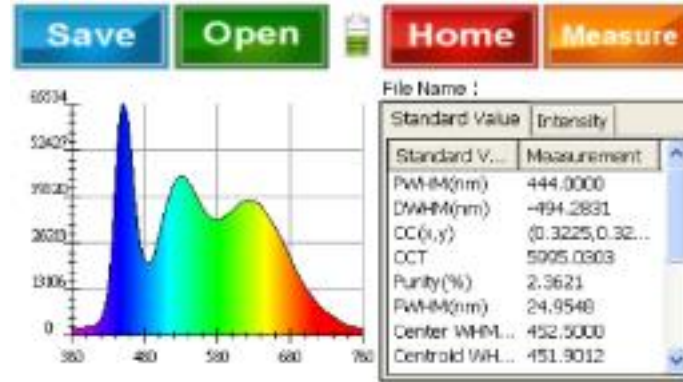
Save Open Home Measure

65534
52427
39320
26213
13106
0
380 480 580 680 780

File Name :

Standard Value | Intensity

| Standard V... | Measurement |
|---|---|
| PWHM(nm) | 444.0000 |
| DWHM(nm) | -494.2831 |
| CC(x,y) | (0.3225,0.32... |
| CCT | 5905.0303 |
| Purity(%) | 2.3621 |
| FWHM(nm) | 24.9548 |
| Center WHM... | 452.5000 |
| Centroid WH... | 451.9012 |